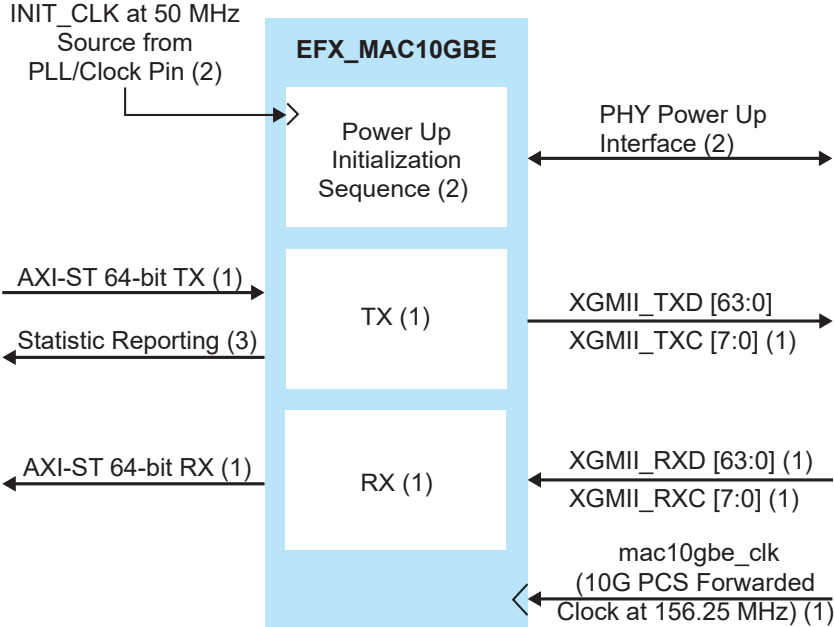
INIT_CLK at 50 MHz
Source from
PLL/Clock Pin (2)

EFX_MAC10GBE

Power Up
Initialization
Sequence (2)

PHY Power Up
Interface (2)

AXI-ST 64-bit TX (1)

Statistic Reporting (3)

TX (1)

XGMII_TXD [63:0]
XGMII_TXC [7:0] (1)

AXI-ST 64-bit RX (1)

RX (1)

XGMII_RXD [63:0] (1)
XGMII_RXC [7:0] (1)

mac10gbe_clk
(10G PCS Forwarded
Clock at 156.25 MHz) (1)